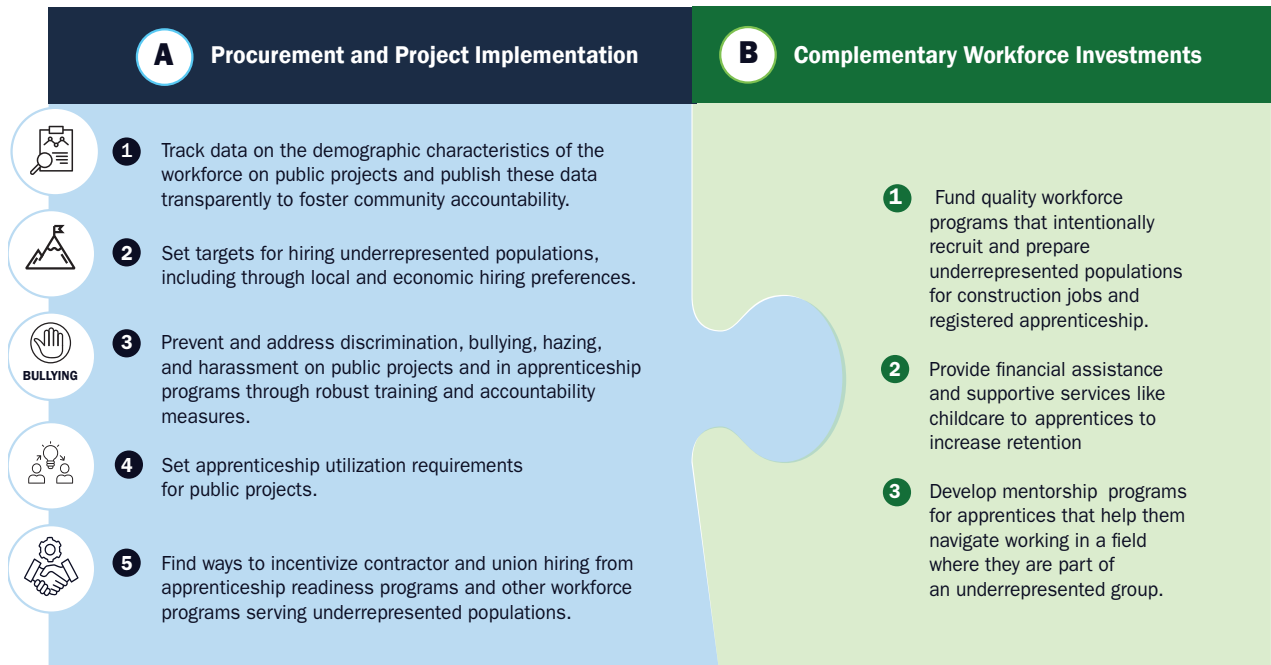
A Procurement and Project Implementation

B Complementary Workforce Investments

1 Track data on the demographic characteristics of the workforce on public projects and publish these data transparently to foster community accountability.

2 Set targets for hiring underrepresented populations, including through local and economic hiring preferences.

BULLYING

3 Prevent and address discrimination, bullying, hazing, and harassment on public projects and in apprenticeship programs through robust training and accountability measures.

4 Set apprenticeship utilization requirements for public projects.

5 Find ways to incentivize contractor and union hiring from apprenticeship readiness programs and other workforce programs serving underrepresented populations.

1 Fund quality workforce programs that intentionally recruit and prepare underrepresented populations for construction jobs and registered apprenticeship.

2 Provide financial assistance and supportive services like childcare to apprentices to increase retention

3 Develop mentorship programs for apprentices that help them navigate working in a field where they are part of an underrepresented group.